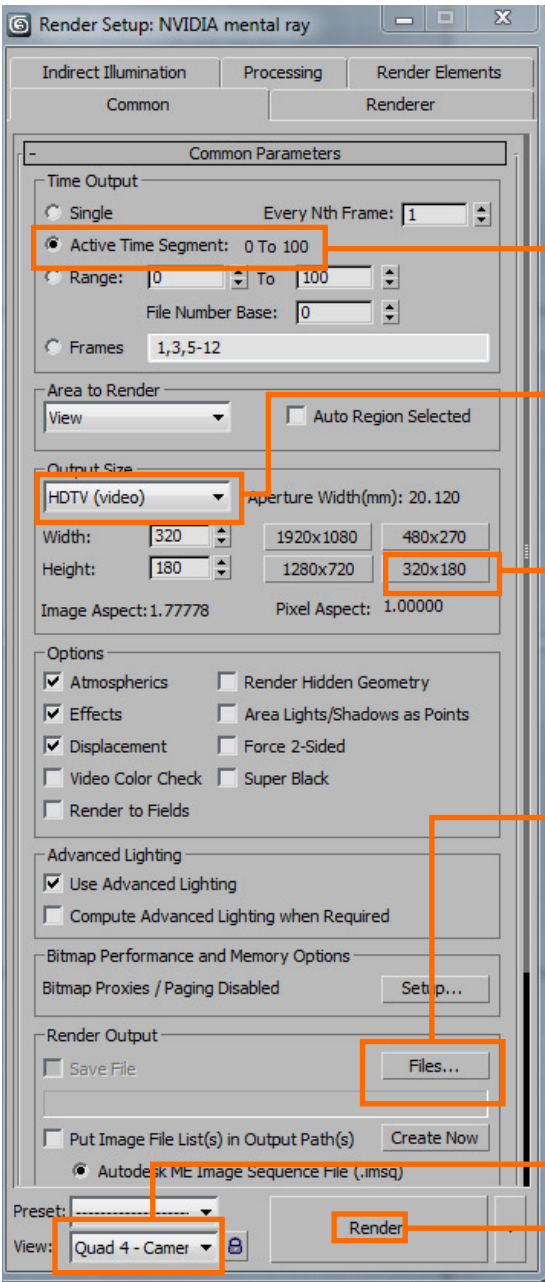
Render Setup: NVIDIA mental ray

Indirect Illumination | Processing | Render Elements
Common | Renderer

- Common Parameters

Time Output
Single
Every Nth Frame: 1
Active Time Segment: 0 To 100
Range: 0 To 100
File Number Base: 0
Frames 1,3,5-12

Area to Render
View
Auto Region Selected

Output Size
HDTV (video)
Aperture Width(mm): 20.120
Width: 320
Height: 180
1920x1080
480x270
1280x720
320x180
Image Aspect: 1.77778
Pixel Aspect: 1.00000

Options
Atmospherics
Render Hidden Geometry
Effects
Area Lights/Shadows as Points
Displacement
Force 2-Sided
Video Color Check
Super Black
Render to Fields

Advanced Lighting
Use Advanced Lighting
Compute Advanced Lighting when Required

Bitmap Performance and Memory Options
Bitmap Proxies / Paging Disabled
Setup...

Render Output
Save File
Files...
Put Image File List(s) in Output Path(s)
Create Now
Autodesk ME Image Sequence File (.imsq)

Preset: ----------------
View: Quad 4 - Camer
Render